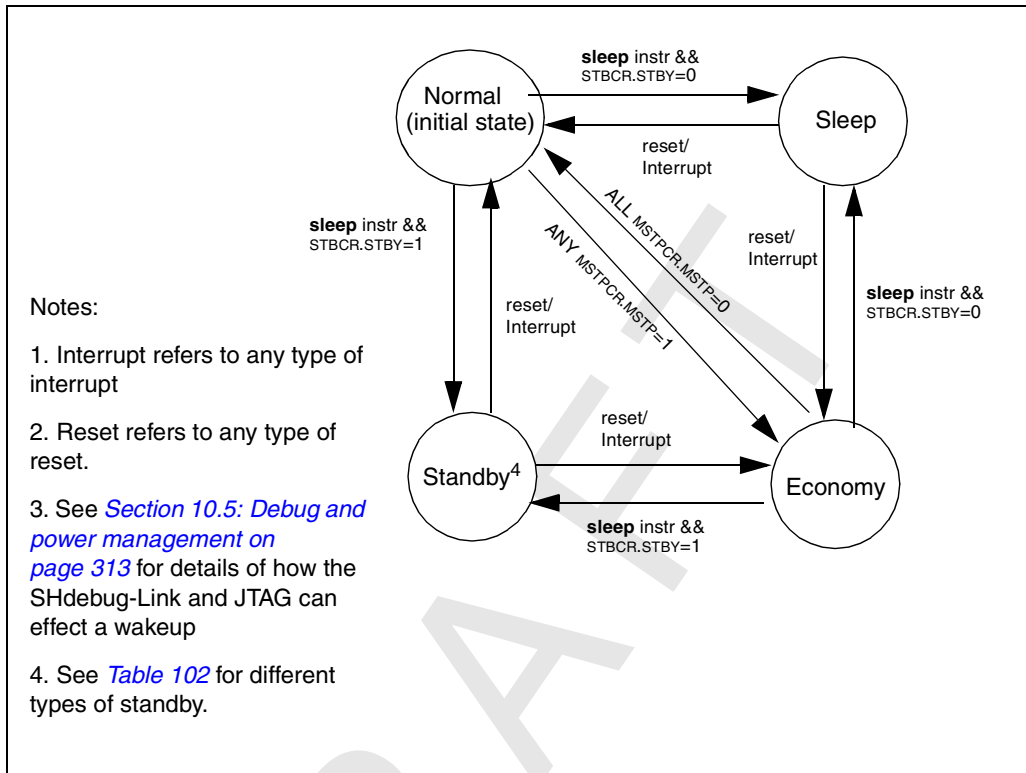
Normal (initial state)

sleep instr && STBCR.STBY=0

Sleep

reset/ Interrupt

ALL MSTPCR.MSTP=0

ANY MSTPCR.MSTP=1

sleep instr && STBCR.STBY=1

reset/ Interrupt

reset/ Interrupt

sleep instr && STBCR.STBY=0

Notes:

1. Interrupt refers to any type of interrupt

2. Reset refers to any type of reset.

3. See *Section 10.5: Debug and power management on page 313* for details of how the SHdebug-Link and JTAG can effect a wakeup

4. See *Table 102* for different types of standby.

reset/ Interrupt

Standby$^4$

Economy

sleep instr && STBCR.STBY=1